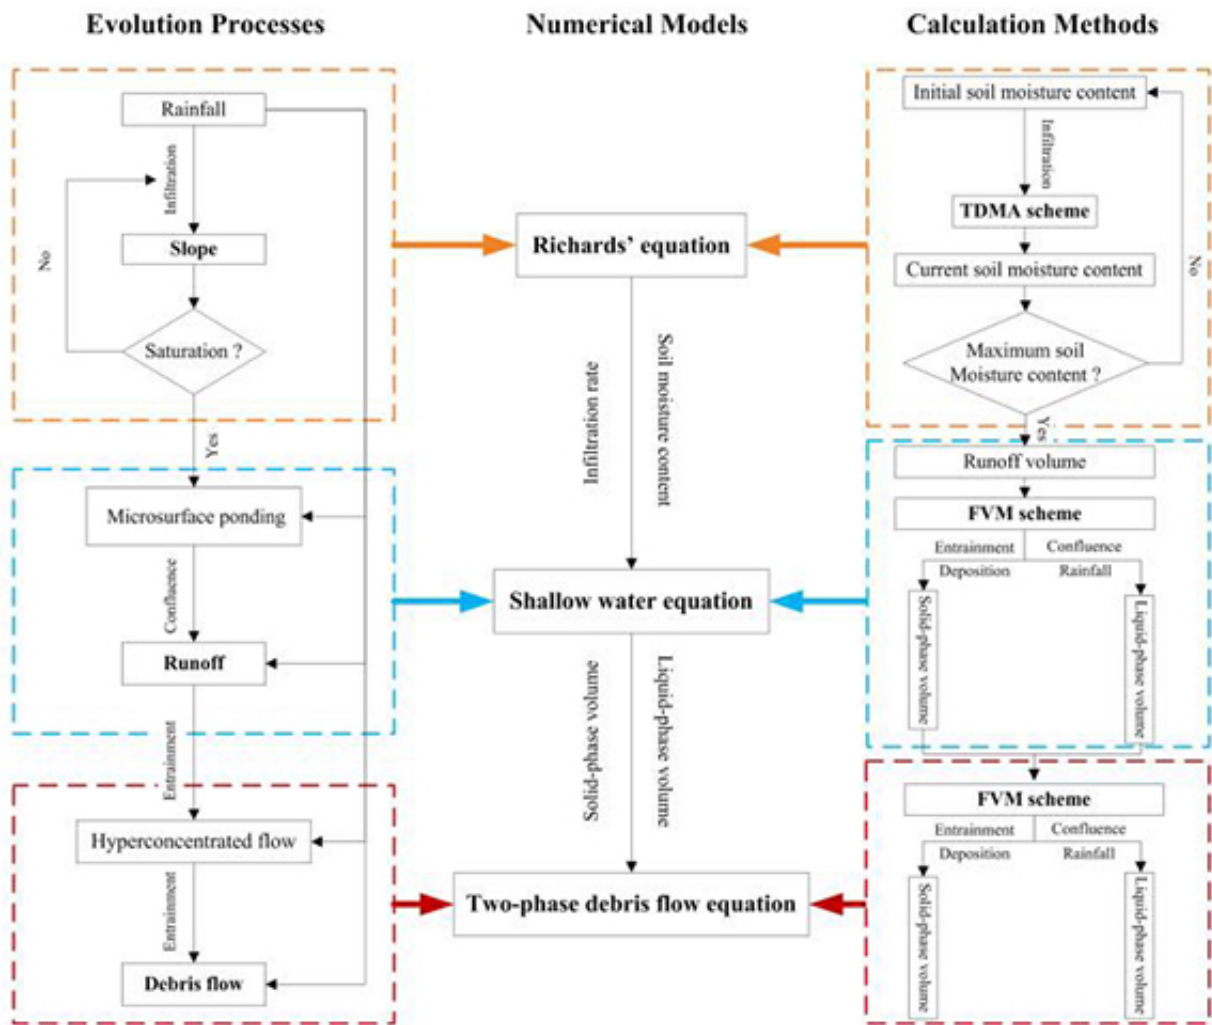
Evolution Processes

Numerical Models

Calculation Methods

Rainfall

Infiltration

No

Slope

Saturation ?

Yes

Microsurface ponding

Confluence

Runoff

Entrainment

Hyperconcentrated flow

Entrainment

Debris flow

Richards' equation

Infiltration rate

Soil moisture content

Shallow water equation

Solid-phase volume

Liquid-phase volume

Two-phase debris flow equation

Initial soil moisture content

Infiltration

TDMA scheme

Current soil moisture content

No

Maximum soil Moisture content ?

Yes

Runoff volume

FVM scheme

Entrainment

Confluence

Deposition

Rainfall

Solid-phase volume

Liquid-phase volume

FVM scheme

Entrainment

Confluence

Deposition

Rainfall

Solid-phase volume

Liquid-phase volume